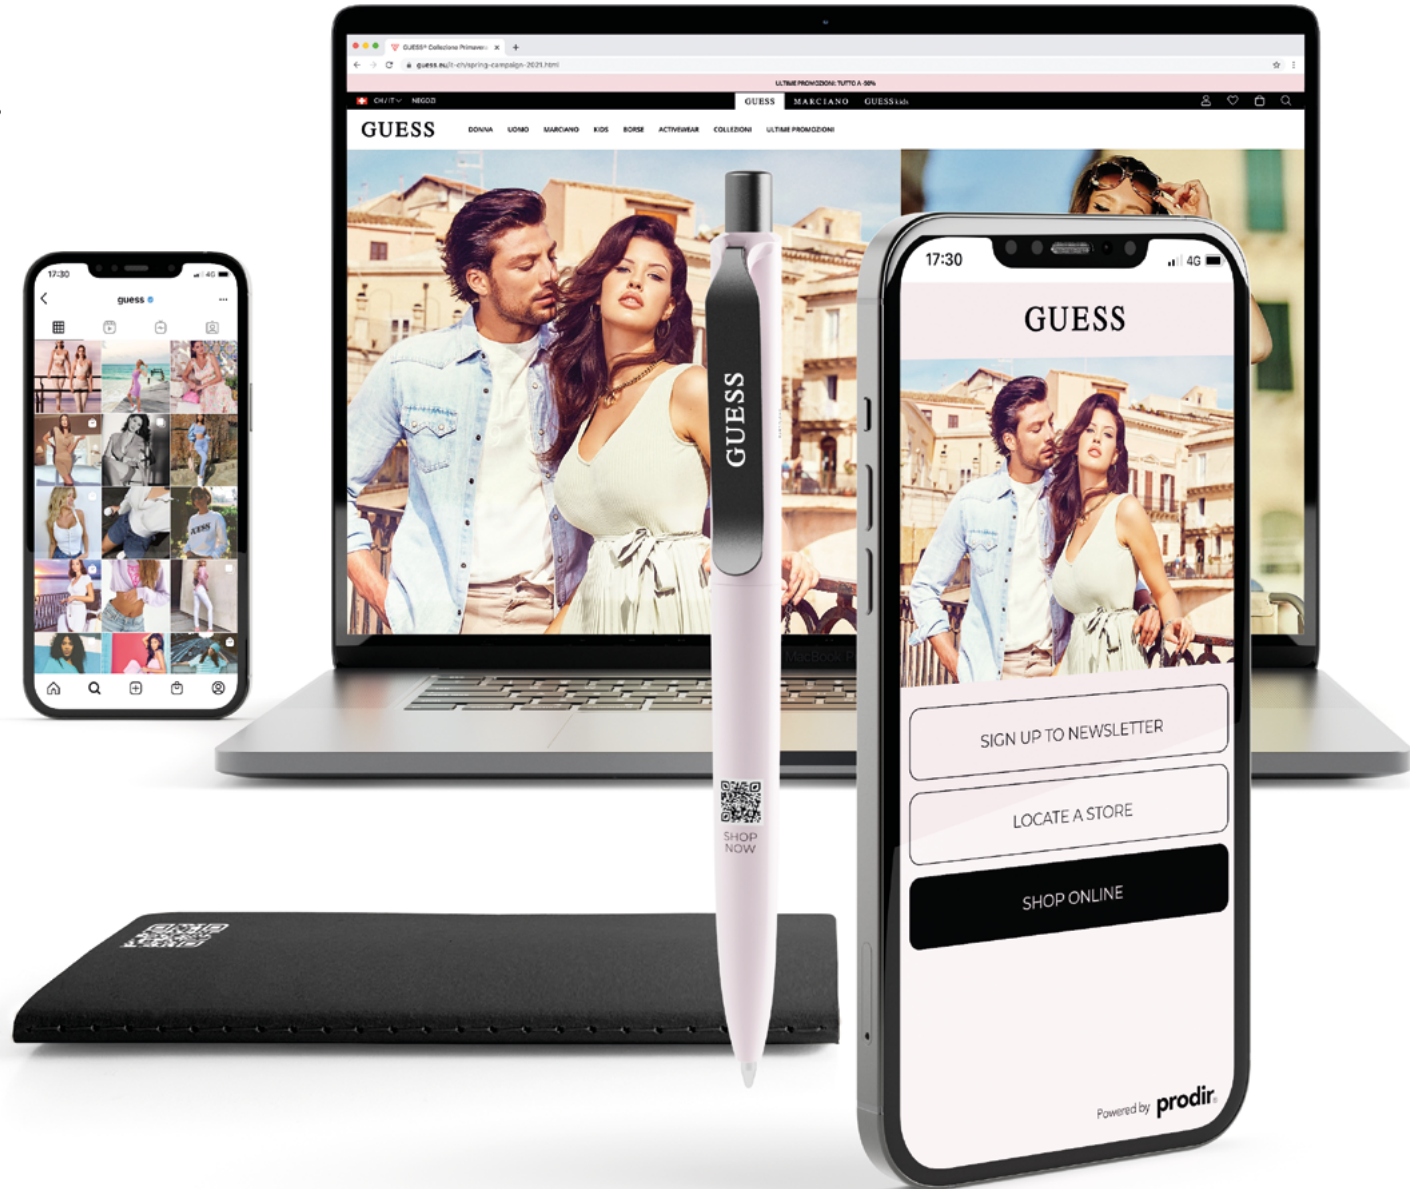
17:30

guess

GUESS® Collezione Primavera

guess.eu/it-ch/spring-campaign-2021.html

ULTIME PROMOZIONI: TUTTO A -50%

CH / IT NEGOZI

GUESS MARCIANO GUESS kids

GUESS

DONNA UOMO MARCIANO KIDS BORSE ACTIVEWEAR COLLEZIONI ULTIME PROMOZIONI

MacBook Pro

GUESS

SHOP NOW

17:30 4G

GUESS

SIGN UP TO NEWSLETTER

LOCATE A STORE

SHOP ONLINE

Powered by prodir